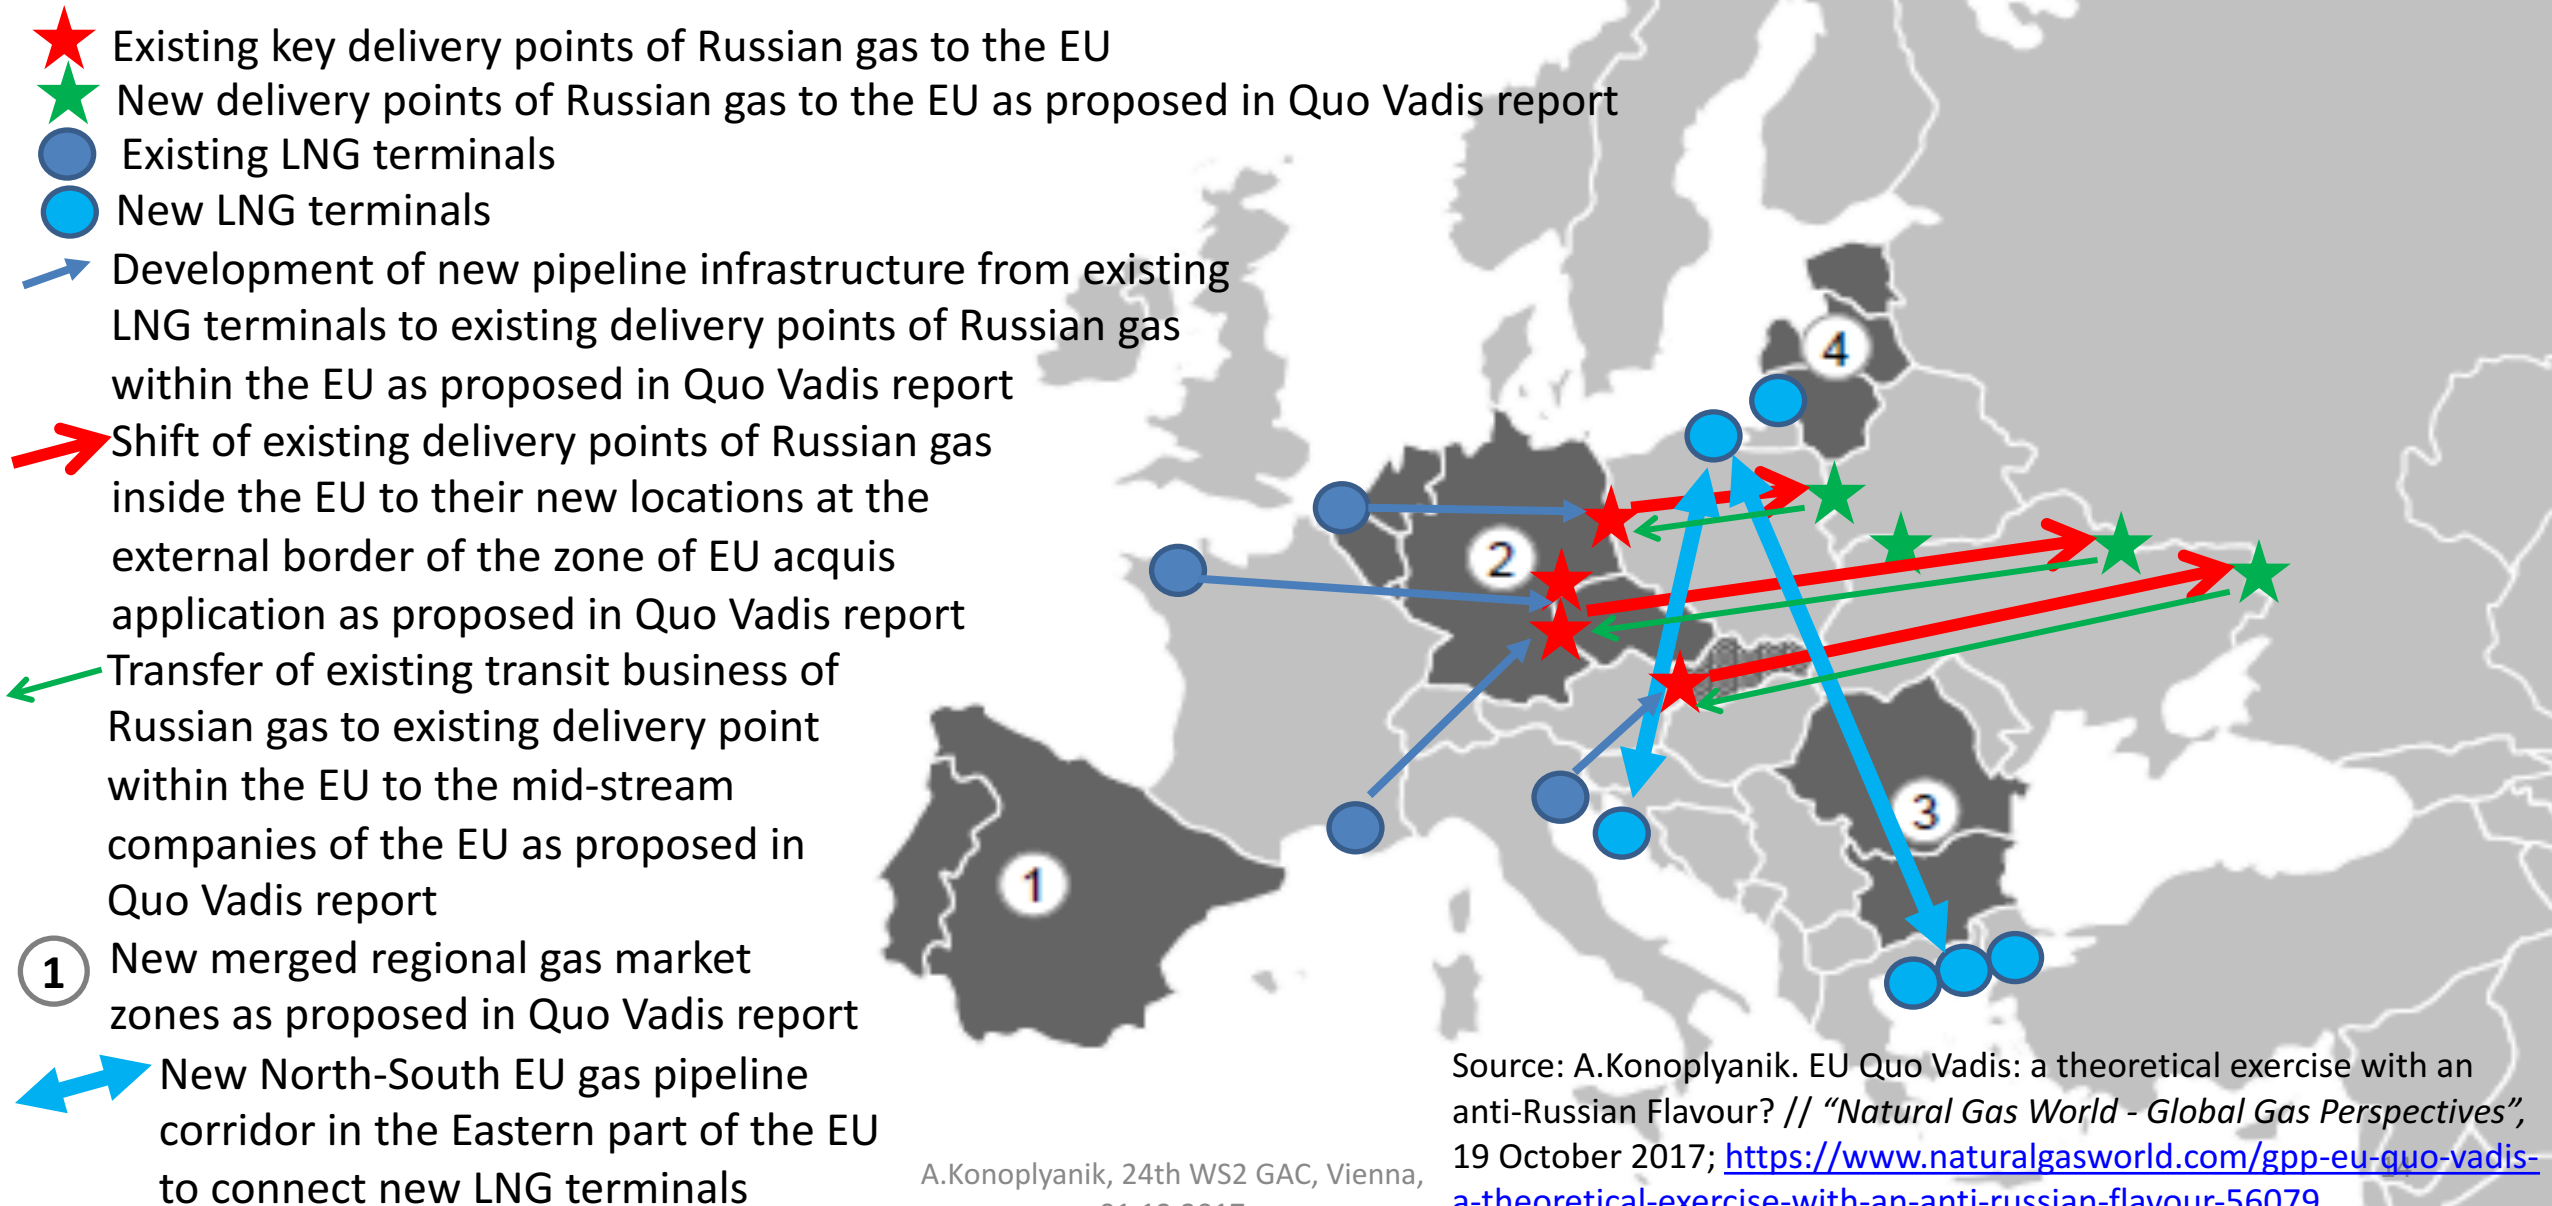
Existing key delivery points of Russian gas to the EU
New delivery points of Russian gas to the EU as proposed in Quo Vadis report
Existing LNG terminals
New LNG terminals
Development of new pipeline infrastructure from existing LNG terminals to existing delivery points of Russian gas within the EU as proposed in Quo Vadis report
Shift of existing delivery points of Russian gas inside the EU to their new locations at the external border of the zone of EU acquis application as proposed in Quo Vadis report
Transfer of existing transit business of Russian gas to existing delivery point within the EU to the mid-stream companies of the EU as proposed in Quo Vadis report
1 New merged regional gas market zones as proposed in Quo Vadis report
New North-South EU gas pipeline corridor in the Eastern part of the EU to connect new LNG terminals

4
2
1
3

A.Konoplyanik, 24th WS2 GAC, Vienna, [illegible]

Source: A.Konoplyanik. EU Quo Vadis: a theoretical exercise with an anti-Russian Flavour? // *"Natural Gas World - Global Gas Perspectives"*, 19 October 2017; https://www.naturalgasworld.com/gpp-eu-quo-vadis-a-theoretical-exercise-with-an-anti-russian-flavour-56079